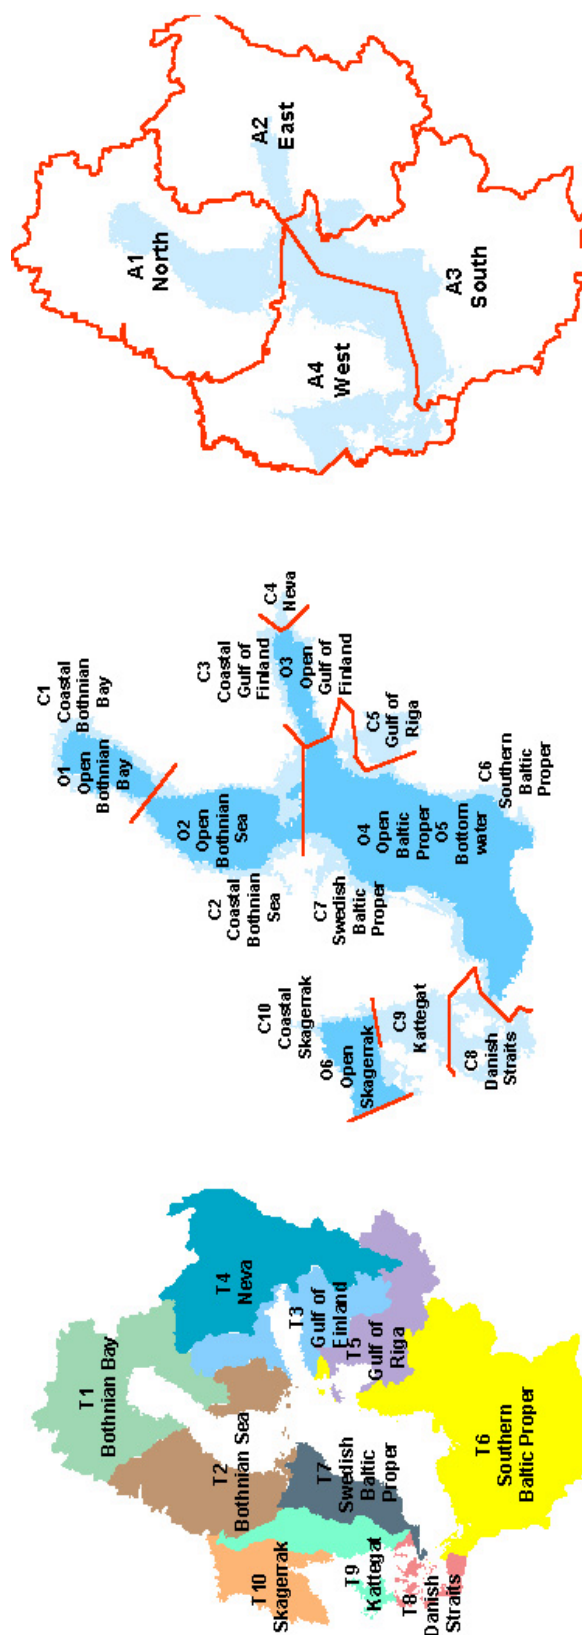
A2
East

A1
North

A3
South

A4
West

C4
Neva

C1
Coastal
Bothnian
Bay

C3
Coastal
Gulf of
Finland

O3
Open
Gulf of
Finland

O1
Open
Bothnian
Bay

C5
Gulf of
Riga

O2
Open
Bothnian
Sea

C6
Southern
Baltic
Proper

O4
Open
Baltic
Proper
O5
Bottom
water

C2
Coastal
Bothnian
Sea

C7
Swedish
Baltic
Proper

C10
Coastal
Skagerrak

C9
Kattegat

O6
Open
Skagerrak

C8
Danish
Straits

T4
Neva

T1
Bothnian Bay

T3
Gulf of
Finland

T5
Gulf of
Riga

T2
Bothnian Sea

T7
Swedish
Baltic
Proper

T6
Southern
Baltic Proper

T10
Skagerrak

T9
Kattegat

T8
Danish
Straits